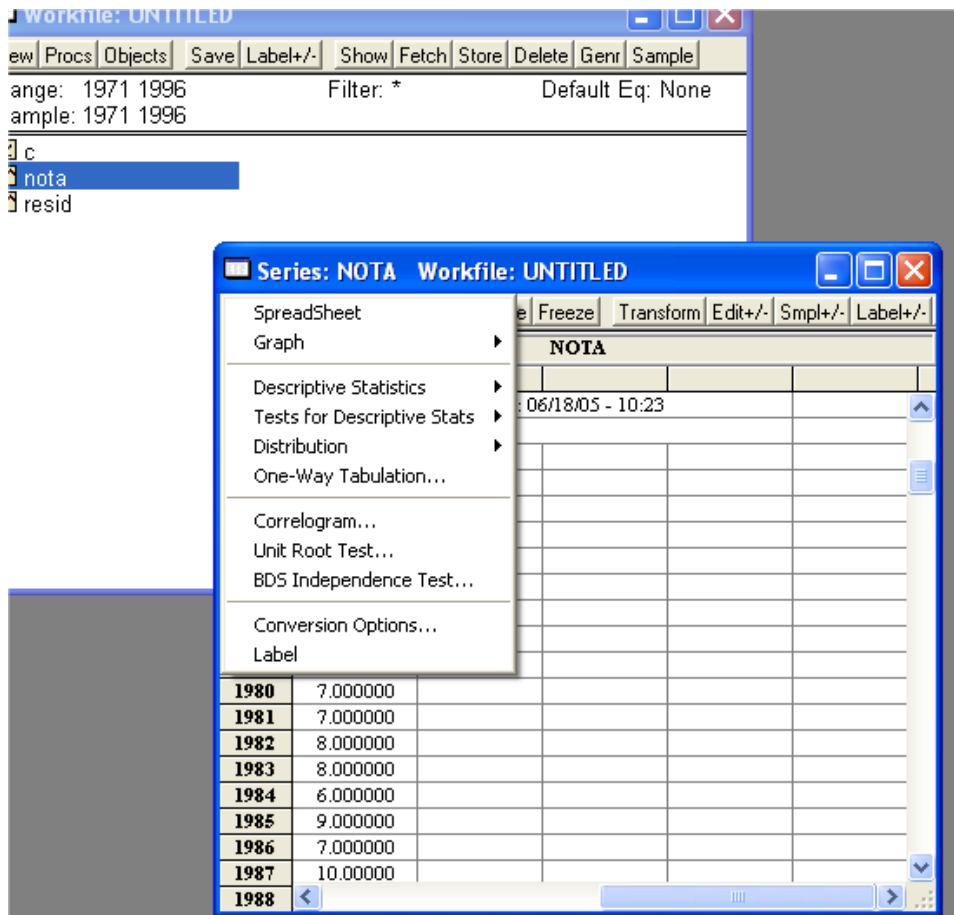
Workfile: UNTITLED

ew | Procs | Objects | Save | Label+/- | Show | Fetch | Store | Delete | Genr | Sample

ange: 1971 1996 Filter: * Default Eq: None
ample: 1971 1996

c
nota
resid

Series: NOTA Workfile: UNTITLED

e | Freeze | Transform | Edit+/- | Smpl+/- | Label+/-

NOTA

: 06/18/05 - 10:23

SpreadSheet
Graph
Descriptive Statistics
Tests for Descriptive Stats
Distribution
One-Way Tabulation...
Correlogram...
Unit Root Test...
BDS Independence Test...
Conversion Options...
Label

| | |
|---|---|
| 1980 | 7.000000 |
| 1981 | 7.000000 |
| 1982 | 8.000000 |
| 1983 | 8.000000 |
| 1984 | 6.000000 |
| 1985 | 9.000000 |
| 1986 | 7.000000 |
| 1987 | 10.00000 |
| 1988 | |